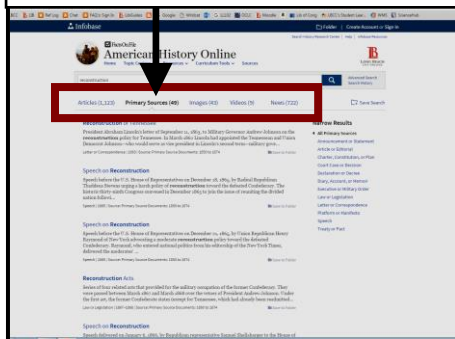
Infobase

Folder | Create Account or Sign In

FactsOnFile
American History Online

reconstruction

Advanced Search

Articles (1,123) | Primary Sources (40) | Images (40) | Videos (9) | News (722)

Save Search

Narrow Results

Reconstruction of Tennessee

President Abraham Lincoln's letter of September 11, 1863, to Military Governor Andrew Johnson on the reconstruction policy for Tennessee. In March 1862 Lincoln had appointed the Tennessean and Union Democrat Johnson—who would serve as vice president in Lincoln's second term—military gove...

Speech on Reconstruction

Speech before the U.S. House of Representatives on December 18, 1865, by Radical Republican Thaddeus Stevens urging a harsh policy of reconstruction toward the defeated Confederacy.

Speech on Reconstruction

Speech before the U.S. House of Representatives on December 21, 1865, by Union Republican Henry Raymond of New York advocating a moderate reconstruction policy toward the defeated Confederacy.

Reconstruction Acts

Speech on Reconstruction

All Primary Sources
Announcement or Statement
Article or Editorial
Charter, Constitution, or Plan
Court Case or Decision
Declaration or Decree
Diary, Account, or Memoir
Executive or Military Order
Law or Legislation
Letter or Correspondence
Platform or Manifesto
Speech
Treaty or Pact